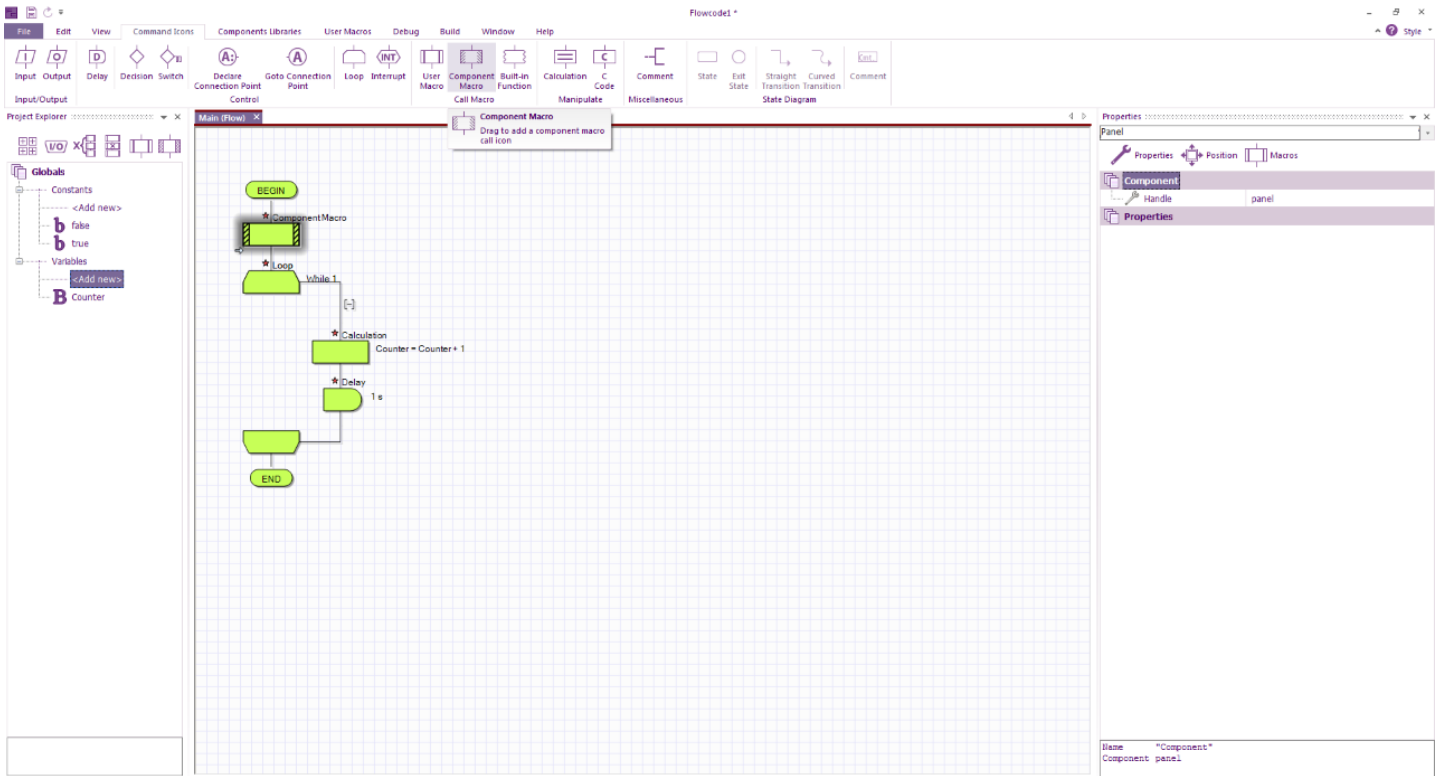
Flowcode1 *

Style

File Edit View Command Icons Components Libraries User Macros Debug Build Window Help

Input Output
Input/Output

Delay Decision Switch Declare Connection Point Goto Connection Point Loop Interrupt
Control

User Macro Component Macro Built-in Function
Call Macro

Calculation C Code
Manipulate

Comment
Miscellaneous

State Exit State Straight Transition Curved Transition Comment
State Diagram

Project Explorer

I/O

Globals
Constants
<Add new>
false
true
Variables
<Add new>
Counter

Main (Flow)

Component Macro
Drag to add a component macro call icon

BEGIN
Component Macro
Loop
While 1
[-]
Calculation
Counter = Counter + 1
Delay
1 s
END

Properties
Panel
Properties Position Macros
Component
Handle panel
Properties

Name "Component"
Component panel